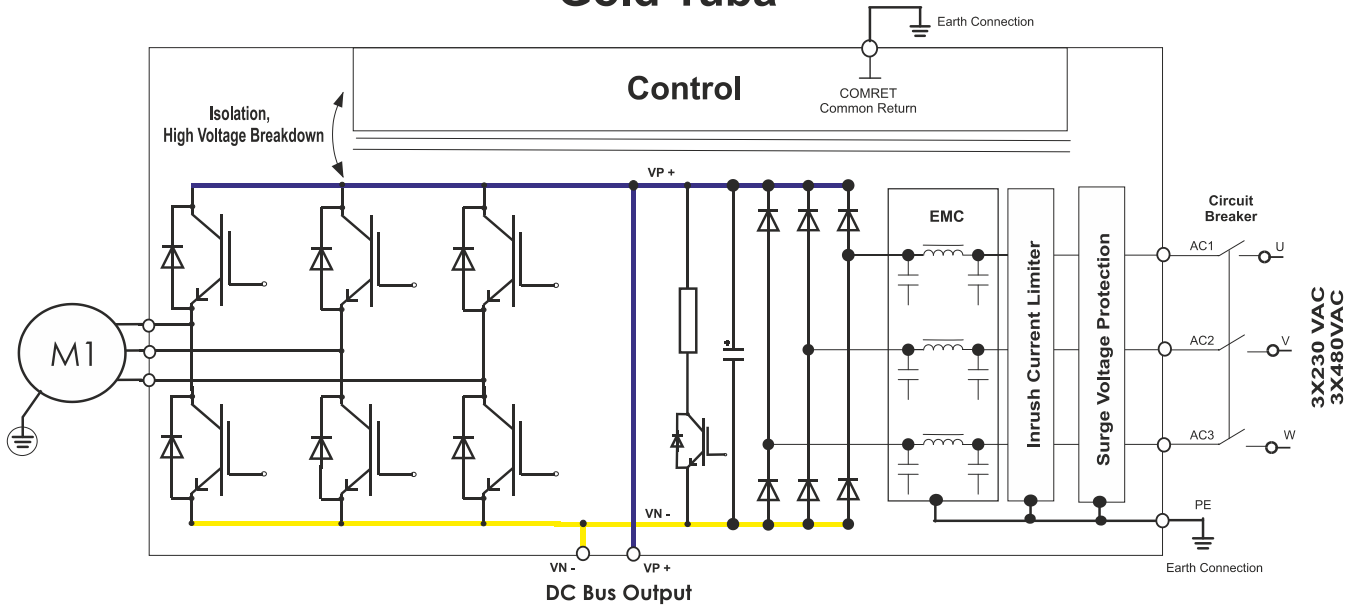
Gold Tuba

Earth Connection

Control

COMRET
Common Return

Isolation,
High Voltage Breakdown

VP +

EMC

Inrush Current Limiter

Surge Voltage Protection

Circuit Breaker

AC1
U

AC2
V

AC3
W

3X230 VAC
3X480VAC

M1

VN -

PE

Earth Connection

VN -
VP +

DC Bus Output